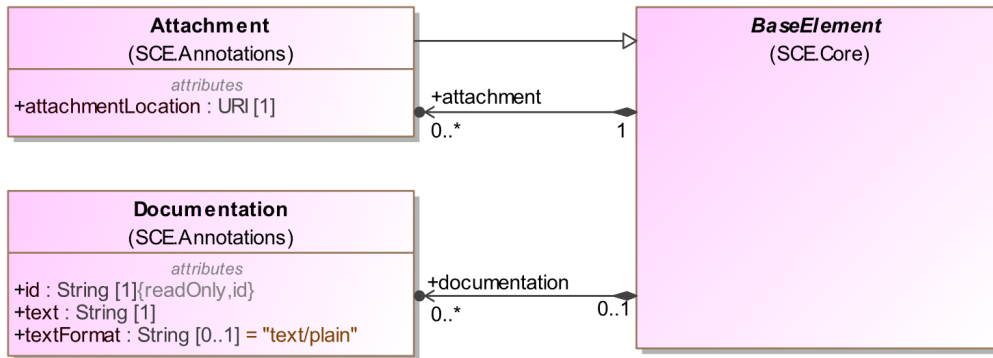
Attachment
(SCE.Annotations)

attributes
+attachmentLocation : URI [1]

+attachment
0..*
1

BaseElement
(SCE.Core)

Documentation
(SCE.Annotations)

attributes
+id : String [1]{readOnly,id}
+text : String [1]
+textFormat : String [0..1] = "text/plain"

+documentation
0..*
0..1